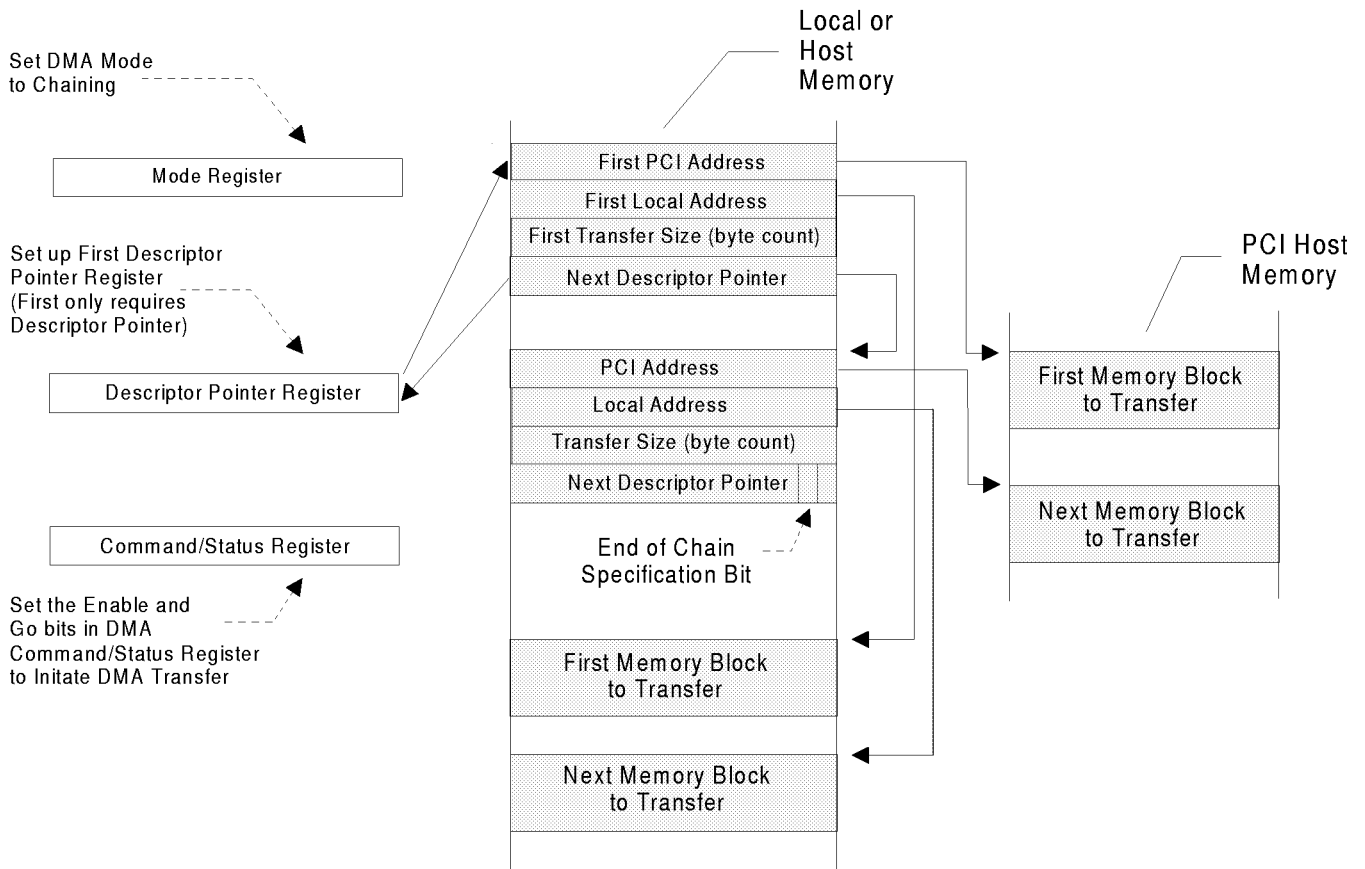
Local or Host Memory

Set DMA Mode to Chaining

Mode Register

Set up First Descriptor Pointer Register (First only requires Descriptor Pointer)

Descriptor Pointer Register

Command/Status Register

Set the Enable and Go bits in DMA Command/Status Register to Initate DMA Transfer

First PCI Address

First Local Address

First Transfer Size (byte count)

Next Descriptor Pointer

PCI Address

Local Address

Transfer Size (byte count)

Next Descriptor Pointer

End of Chain Specification Bit

First Memory Block to Transfer

Next Memory Block to Transfer

PCI Host Memory

First Memory Block to Transfer

Next Memory Block to Transfer